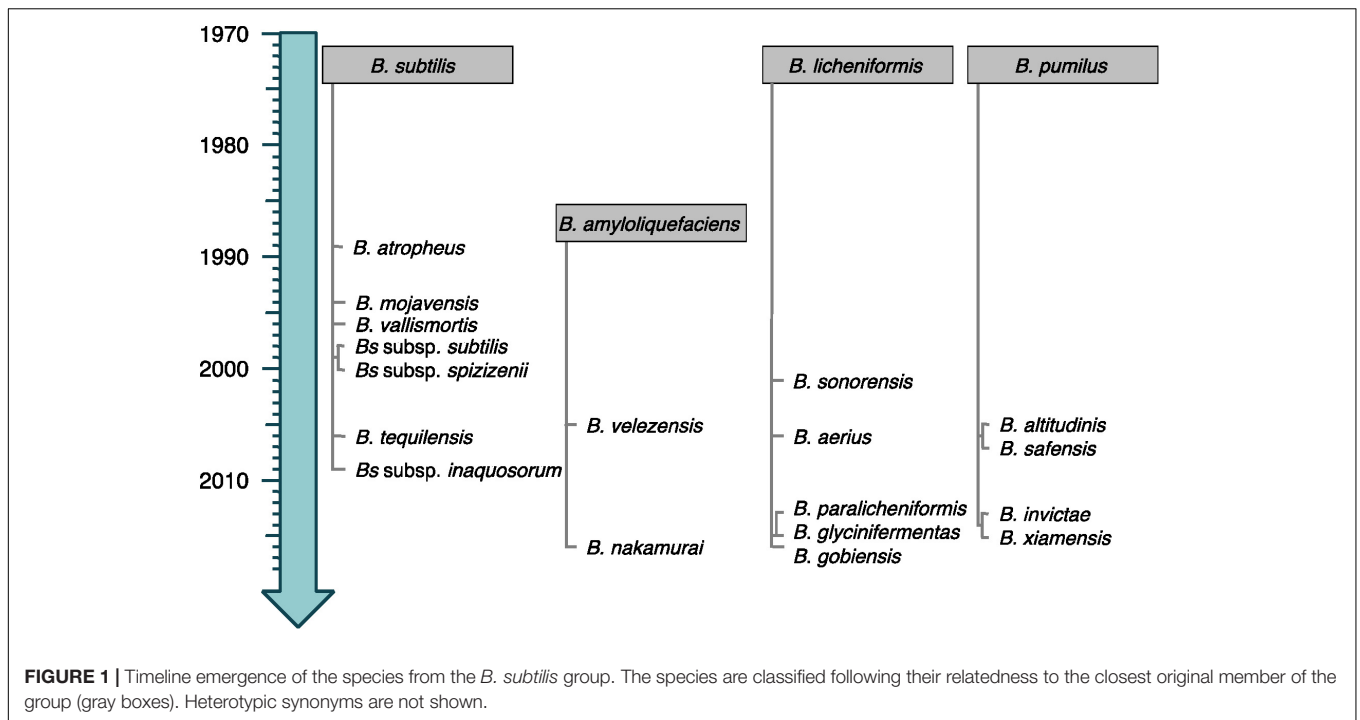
1970
1980
1990
2000
2010

B. subtilis

B. atropheus
B. mojavensis
B. vallismortis
Bs subsp. subtilis
Bs subsp. spizizenii
B. tequilensis
Bs subsp. inaquosorum

B. amyloliquefaciens

B. velezensis
B. nakamurai

B. licheniformis

B. sonorensis
B. aerius
B. paralicheniformis
B. glycinifermentas
B. gobiensis

B. pumilus

B. altitudinis
B. safensis
B. invictae
B. xiamensis

FIGURE 1 | Timeline emergence of the species from the B. subtilis group. The species are classified following their relatedness to the closest original member of the group (gray boxes). Heterotypic synonyms are not shown.